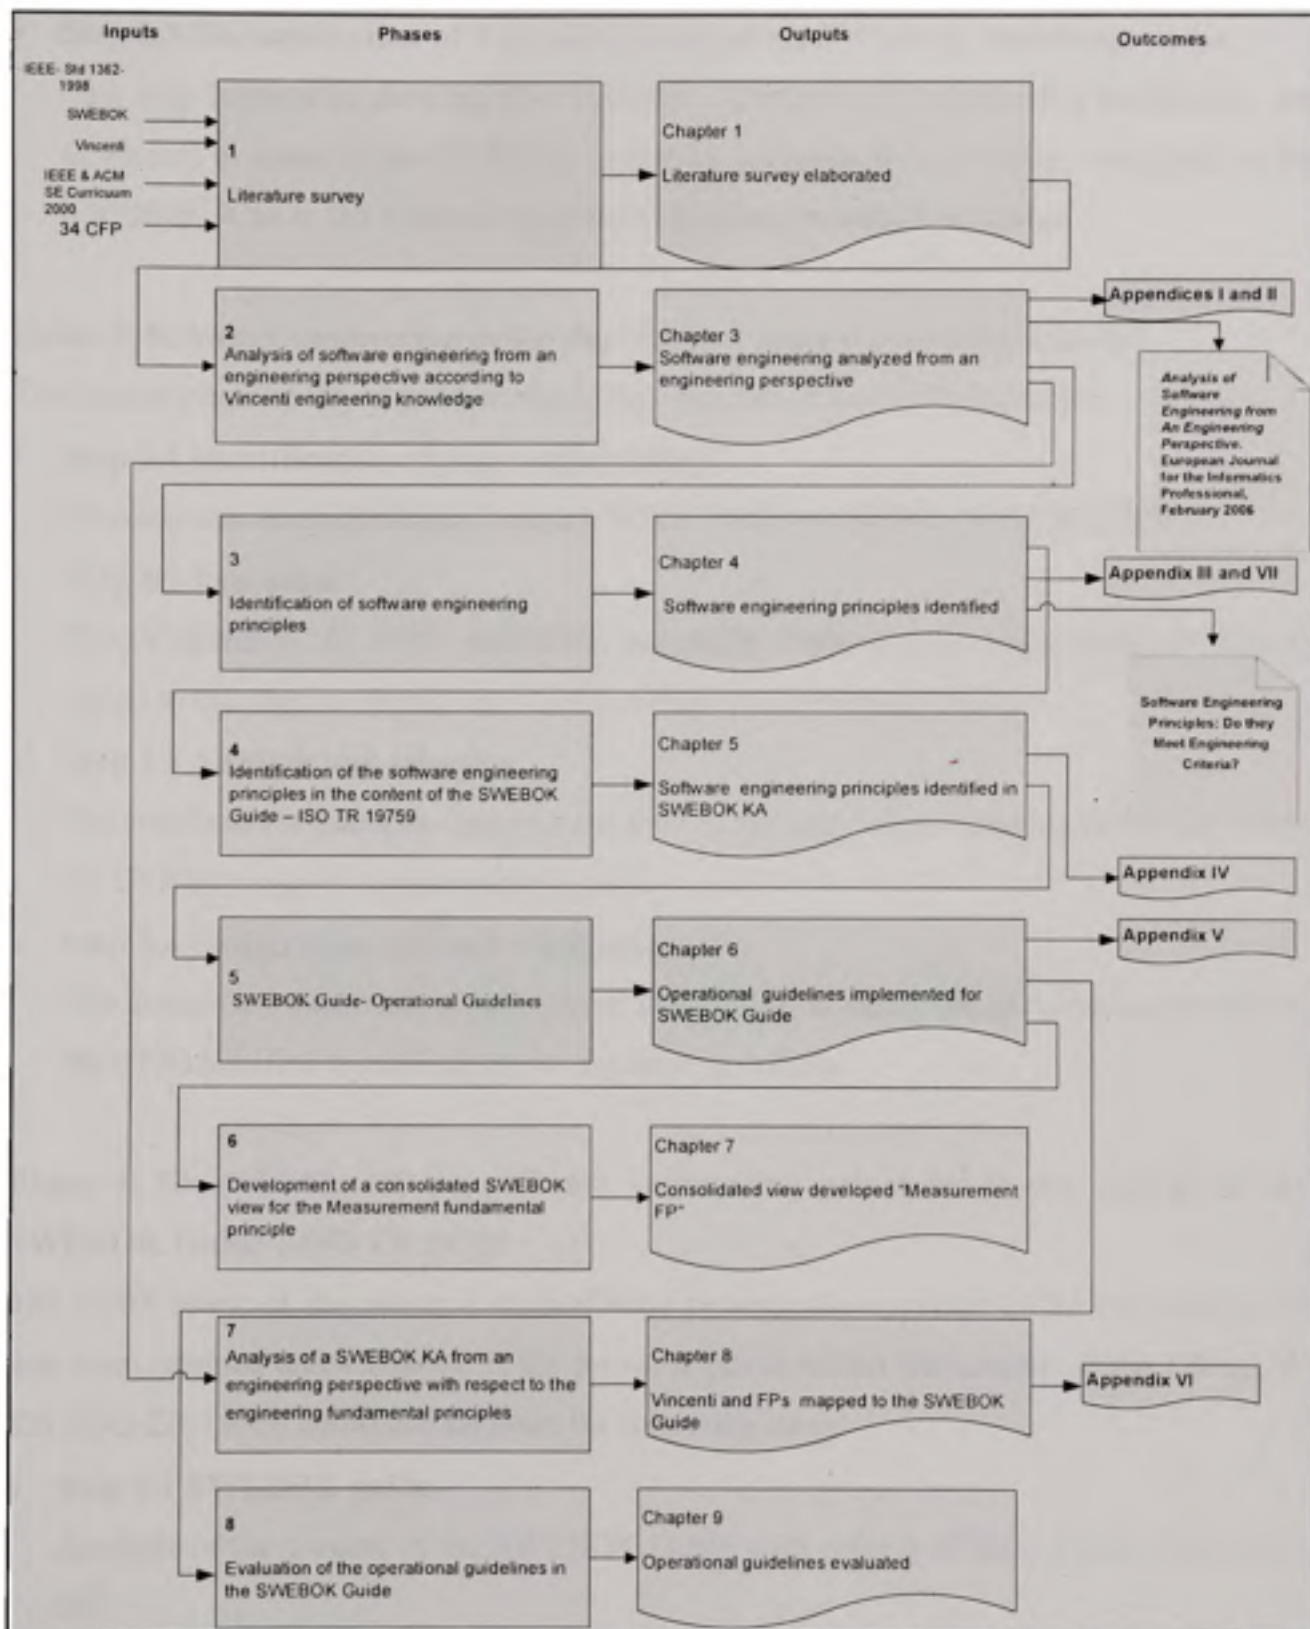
Inputs

Phases

Outputs

Outcomes

IEEE- Std 1362-1998

SWEBOK

Vincenti

IEEE & ACM SE Curriculum 2000

34 CFP

1

Literature survey

Chapter 1

Literature survey elaborated

Appendices I and II

2

Analysis of software engineering from an engineering perspective according to Vincenti engineering knowledge

Chapter 3

Software engineering analyzed from an engineering perspective

Analysis of Software Engineering from An Engineering Perspective. European Journal for the Informatics Professional, February 2006

3

Identification of software engineering principles

Chapter 4

Software engineering principles identified

Appendix III and VII

Software Engineering Principles: Do they Meet Engineering Criteria?

4

Identification of the software engineering principles in the content of the SWEBOK Guide – ISO TR 19759

Chapter 5

Software engineering principles identified in SWEBOK KA

Appendix IV

5

SWEBOK Guide- Operational Guidelines

Chapter 6

Operational guidelines implemented for SWEBOK Guide

Appendix V

6

Development of a consolidated SWEBOK view for the Measurement fundamental principle

Chapter 7

Consolidated view developed "Measurement FP"

7

Analysis of a SWEBOK KA from an engineering perspective with respect to the engineering fundamental principles

Chapter 8

Vincenti and FPs mapped to the SWEBOK Guide

Appendix VI

8

Evaluation of the operational guidelines in the SWEBOK Guide

Chapter 9

Operational guidelines evaluated